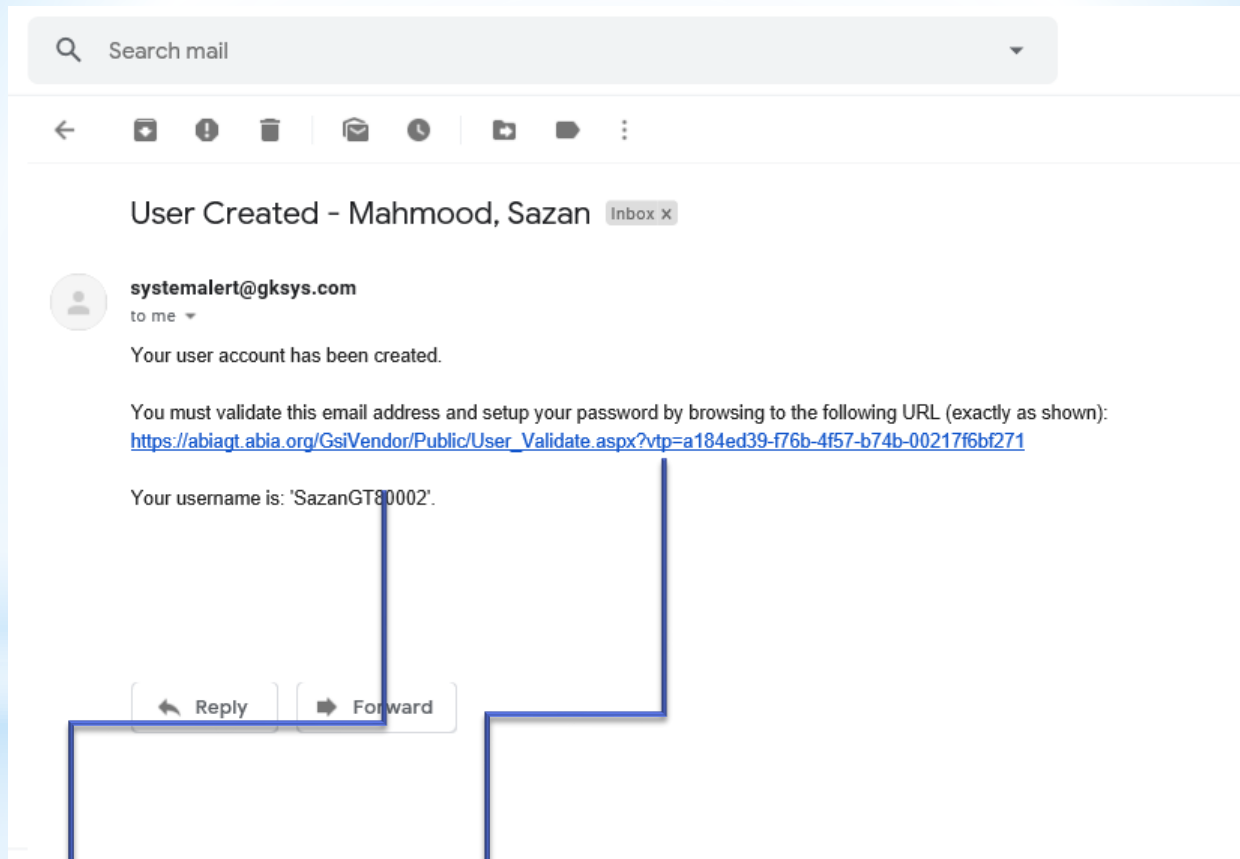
Search mail

User Created - Mahmood, Sazan Inbox ×

systemalert@gksys.com
to me

Your user account has been created.

You must validate this email address and setup your password by browsing to the following URL (exactly as shown):
https://abiagt.abia.org/GsiVendor/Public/User_Validate.aspx?vtp=a184ed39-f76b-4f57-b74b-00217f6bf271

Your username is: 'SazanGT80002'.

Reply
Forward